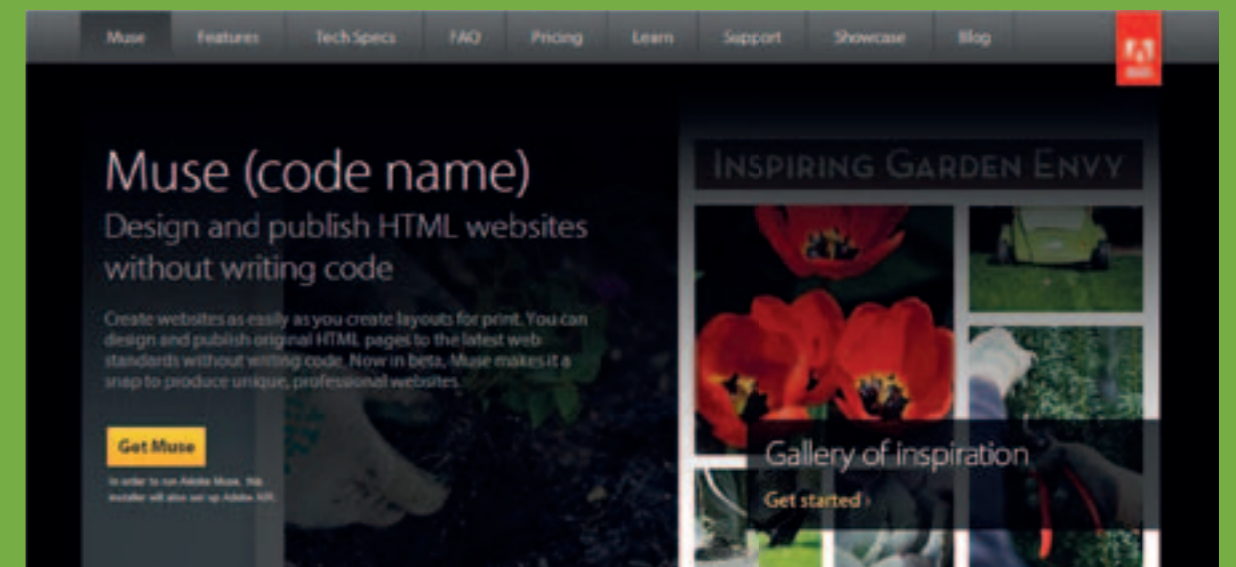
Muse Features Tech Specs FAQ Pricing Learn Support Showcase Blog

Muse (code name)
Design and publish HTML websites without writing code

Create websites as easily as you create layouts for print. You can design and publish original HTML pages to the latest web standards without writing code. Now in beta, Muse makes it a snap to produce unique, professional websites.

Get Muse

In order to run Adobe Muse, this installer will also set up Adobe AIR.

INSPIRING GARDEN ENVY

Gallery of inspiration
Get started ›